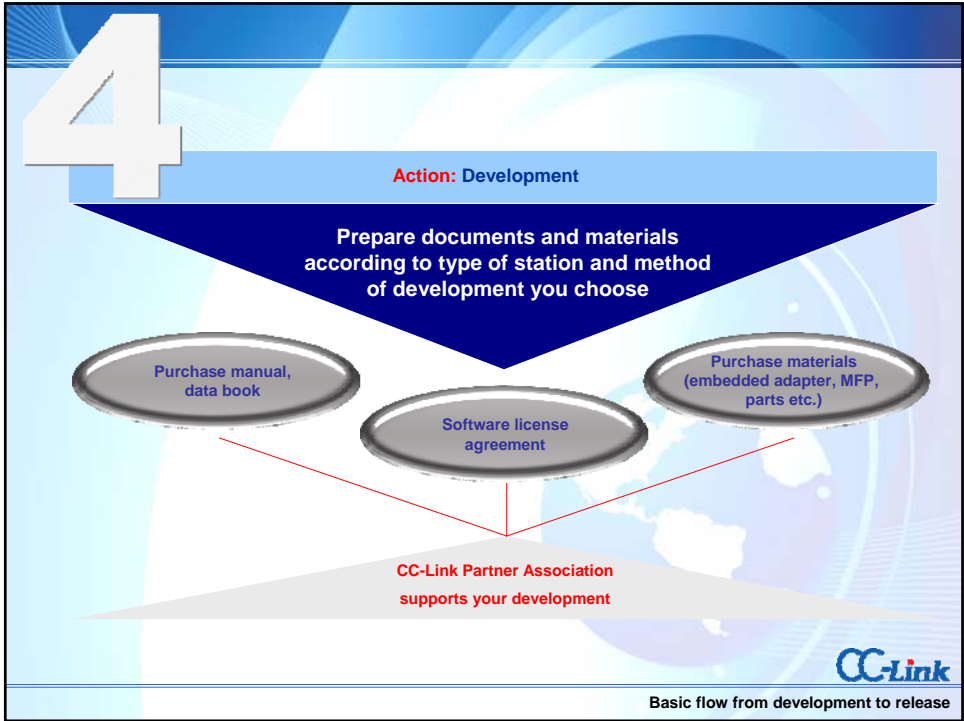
4

Action: Development

Prepare documents and materials according to type of station and method of development you choose

Purchase manual, data book

Software license agreement

Purchase materials (embedded adapter, MFP, parts etc.)

CC-Link Partner Association supports your development

CC-Link

Basic flow from development to release